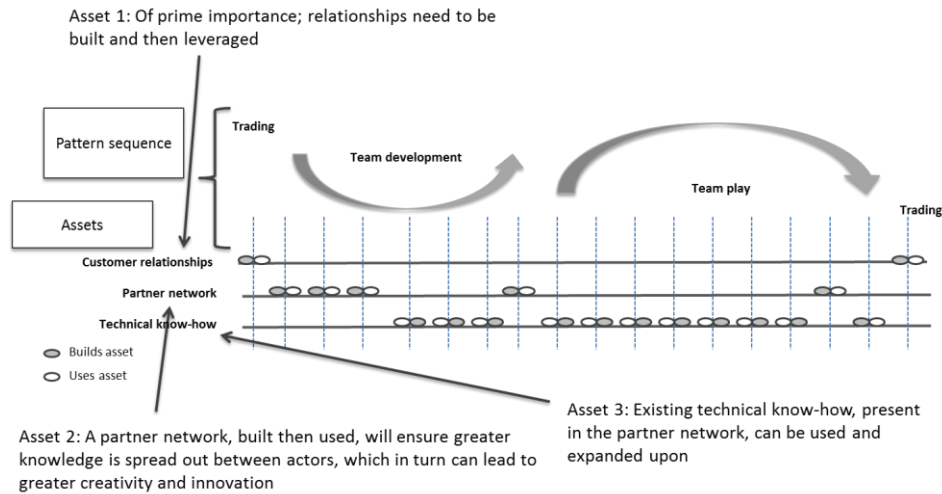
Asset 1: Of prime importance; relationships need to be built and then leveraged

Pattern sequence

Trading

Team development

Team play

Trading

Assets

Customer relationships

Partner network

Technical know-how

Builds asset

Uses asset

Asset 2: A partner network, built then used, will ensure greater knowledge is spread out between actors, which in turn can lead to greater creativity and innovation

Asset 3: Existing technical know-how, present in the partner network, can be used and expanded upon